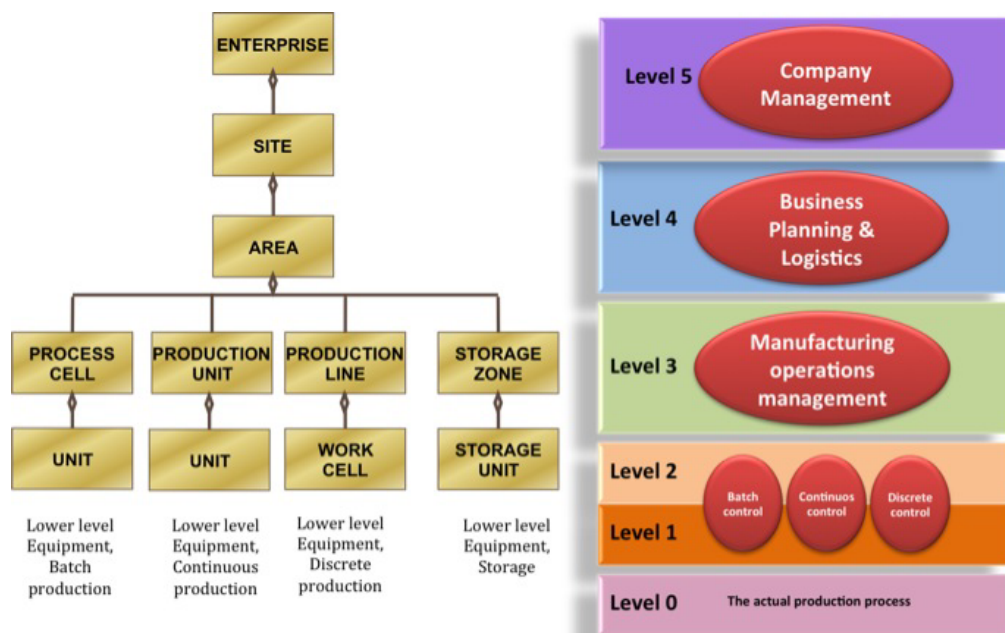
ENTERPRISE

SITE

AREA

PROCESS CELL

PRODUCTION UNIT

PRODUCTION LINE

STORAGE ZONE

UNIT

UNIT

WORK CELL

STORAGE UNIT

Lower level Equipment, Batch production

Lower level Equipment, Continuous production

Lower level Equipment, Discrete production

Lower level Equipment, Storage

Level 5

Company Management

Level 4

Business Planning & Logistics

Level 3

Manufacturing operations management

Level 2

Level 1

Batch control

Continuos control

Discrete control

Level 0

The actual production process